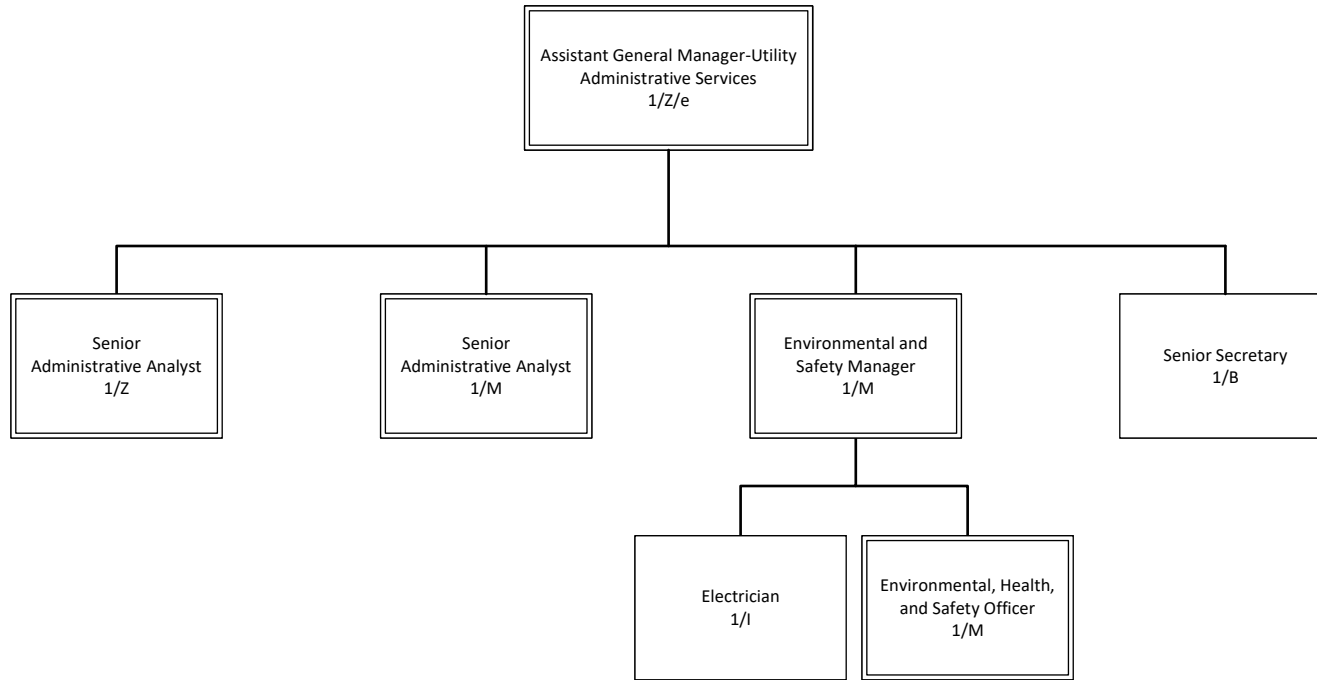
Assistant General Manager-Utility Administrative Services
1/Z/e

Senior Administrative Analyst
1/Z

Senior Administrative Analyst
1/M

Environmental and Safety Manager
1/M

Senior Secretary
1/B

Electrician
1/I

Environmental, Health, and Safety Officer
1/M